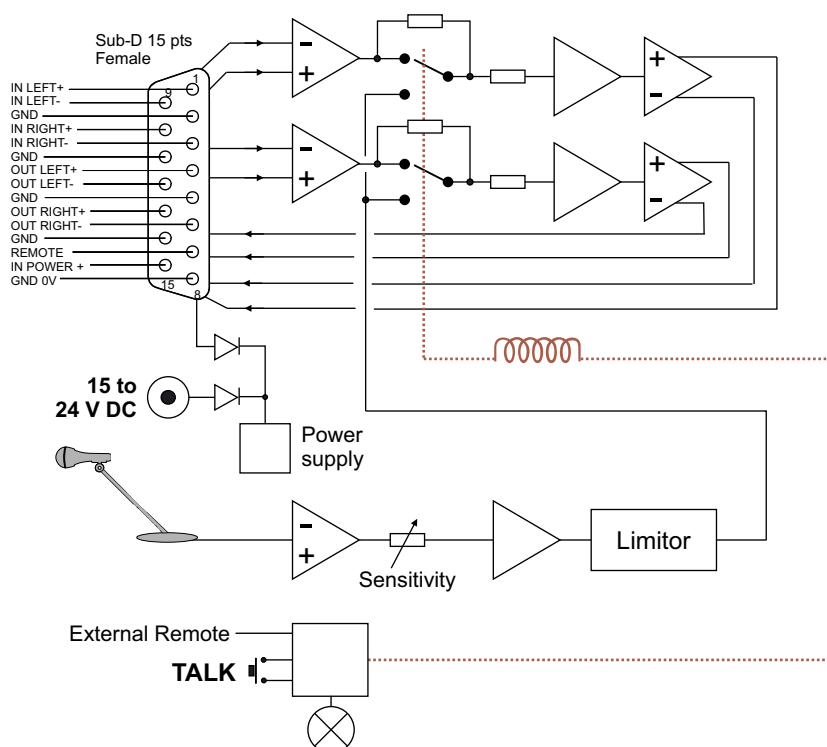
Sub-D 15 pts
Female

1
9
15
8

IN LEFT+
IN LEFT-
GND
IN RIGHT+
IN RIGHT-
GND
OUT LEFT+
OUT LEFT-
GND
OUT RIGHT+
OUT RIGHT-
GND
REMOTE
IN POWER +
GND 0V

-
+
-
+
+
-
+
-
-
+

15 to
24 V DC

Power
supply

Sensitivity

Limitor

External Remote

TALK